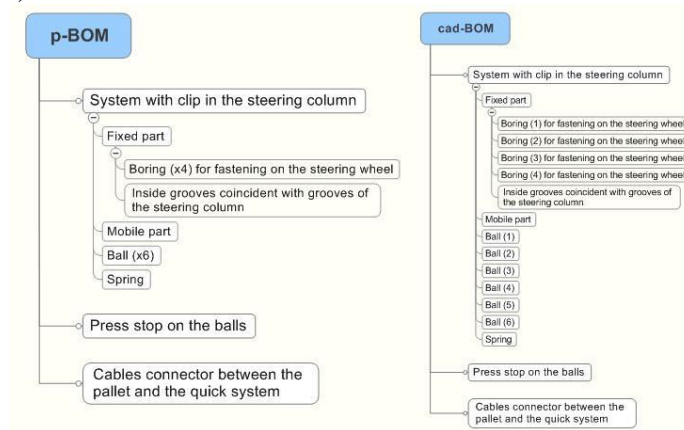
p-BOM

System with clip in the steering column

Fixed part

Boring (x4) for fastening on the steering wheel

Inside grooves coincident with grooves of the steering column

Mobile part

Ball (x6)

Spring

Press stop on the balls

Cables connector between the pallet and the quick system

cad-BOM

System with clip in the steering column

Fixed part

Boring (1) for fastening on the steering wheel

Boring (2) for fastening on the steering wheel

Boring (3) for fastening on the steering wheel

Boring (4) for fastening on the steering wheel

Inside grooves coincident with grooves of the steering column

Mobile part

Ball (1)

Ball (2)

Ball (3)

Ball (4)

Ball (5)

Ball (6)

Spring

Press stop on the balls

Cables connector between the pallet and the quick system